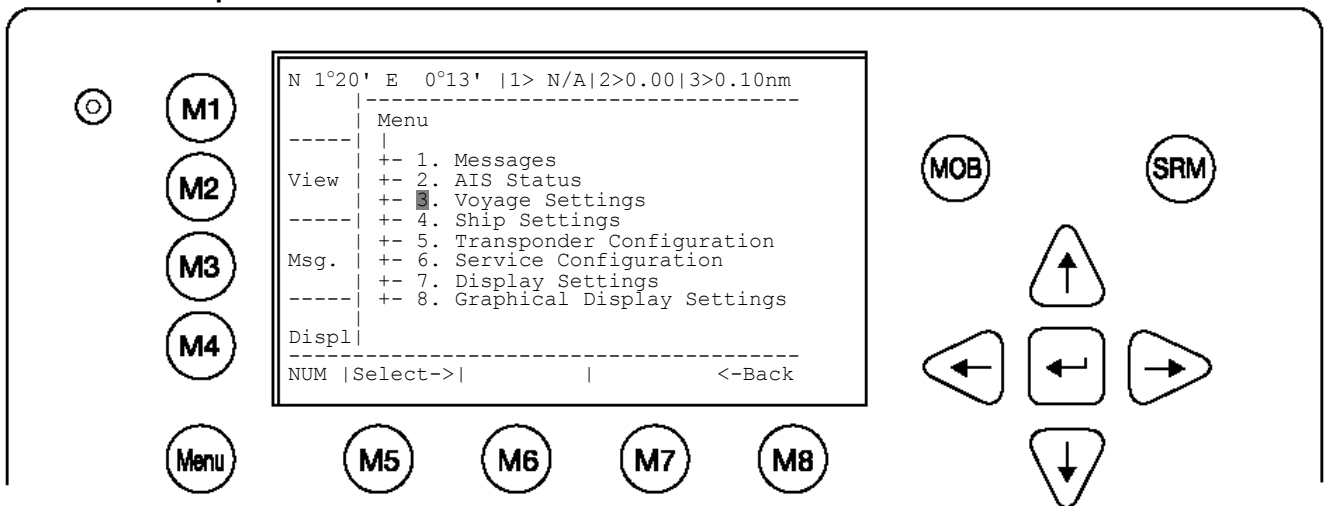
M1

M2

M3

M4

N 1°20' E 0°13' |1> N/A|2>0.00|3>0.10nm

Menu

+- 1. Messages
+- 2. AIS Status
+- 3. Voyage Settings
+- 4. Ship Settings
+- 5. Transponder Configuration
+- 6. Service Configuration
+- 7. Display Settings
+- 8. Graphical Display Settings

View

Msg.

Displ

NUM |Select->| | <-Back

MOB

SRM

Menu

M5

M6

M7

M8